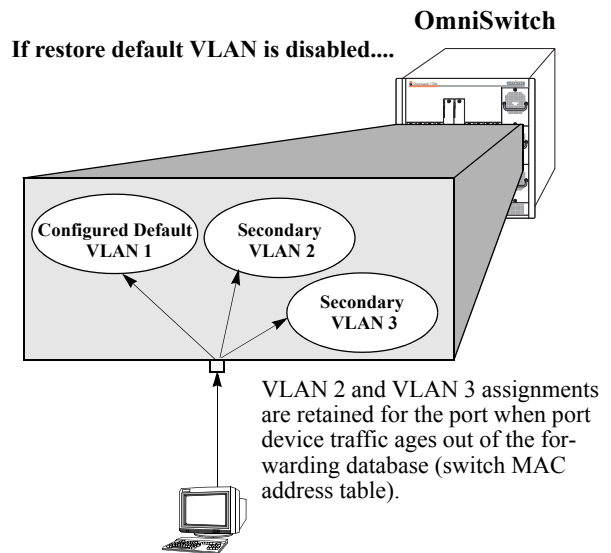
OmniSwitch

If restore default VLAN is disabled....

Configured Default VLAN 1

Secondary VLAN 2

Secondary VLAN 3

VLAN 2 and VLAN 3 assignments are retained for the port when port device traffic ages out of the forwarding database (switch MAC address table).